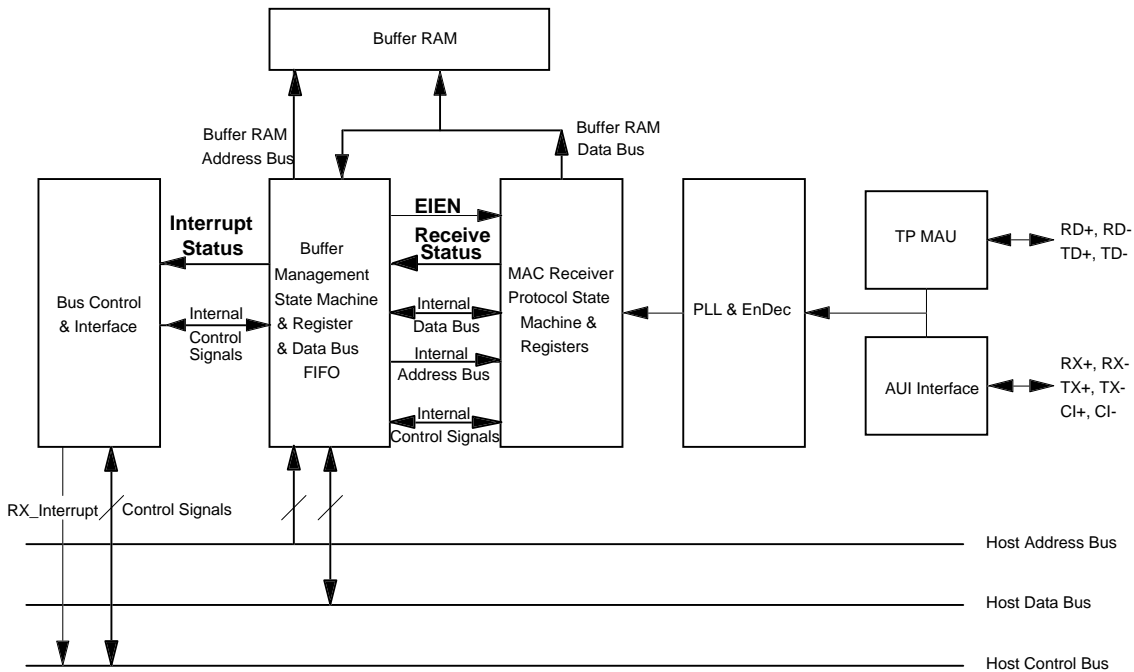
Buffer RAM

Buffer RAM
Address Bus

Buffer RAM
Data Bus

Bus Control
& Interface

Interrupt
Status

Internal
Control
Signals

Buffer
Management
State Machine
& Register
& Data Bus
FIFO

EIEN

Receive
Status

Internal
Data Bus

Internal
Address Bus

Internal
Control Signals

MAC Receiver
Protocol State
Machine &
Registers

PLL & EnDec

TP MAU

RD+, RD-
TD+, TD-

AUI Interface

RX+, RX-
TX+, TX-
CI+, CI-

RX_Interrupt

Control Signals

Host Address Bus

Host Data Bus

Host Control Bus